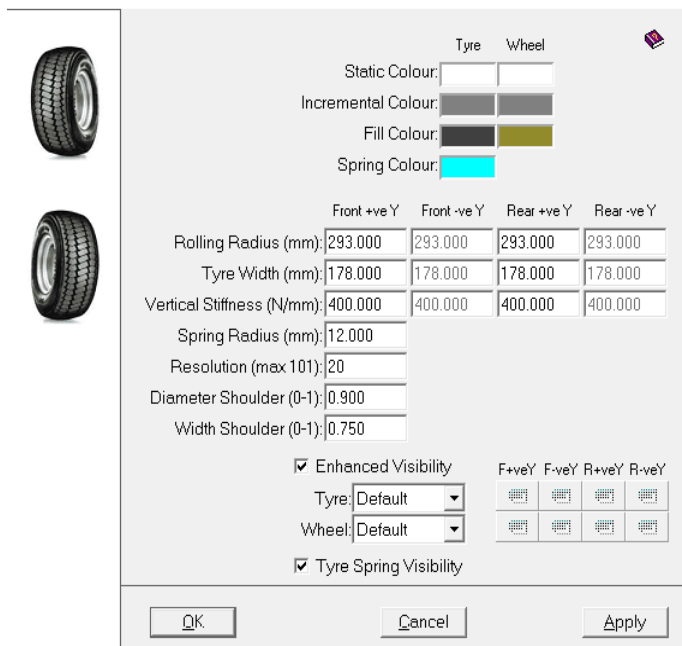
Tyre Wheel

Static Colour:

Incremental Colour:

Fill Colour:

Spring Colour:

| | Front +ve Y | Front -ve Y | Rear +ve Y | Rear -ve Y |
|---|---|---|---|---|
| Rolling Radius (mm): | 293.000 | 293.000 | 293.000 | 293.000 |
| Tyre Width (mm): | 178.000 | 178.000 | 178.000 | 178.000 |
| Vertical Stiffness (N/mm): | 400.000 | 400.000 | 400.000 | 400.000 |

Spring Radius (mm): 12.000

Resolution (max 101): 20

Diameter Shoulder (0-1): 0.900

Width Shoulder (0-1): 0.750

☑ Enhanced Visibility

Tyre: Default

Wheel: Default

F+veY F-veY R+veY R-veY

☑ Tyre Spring Visibility

OK Cancel Apply